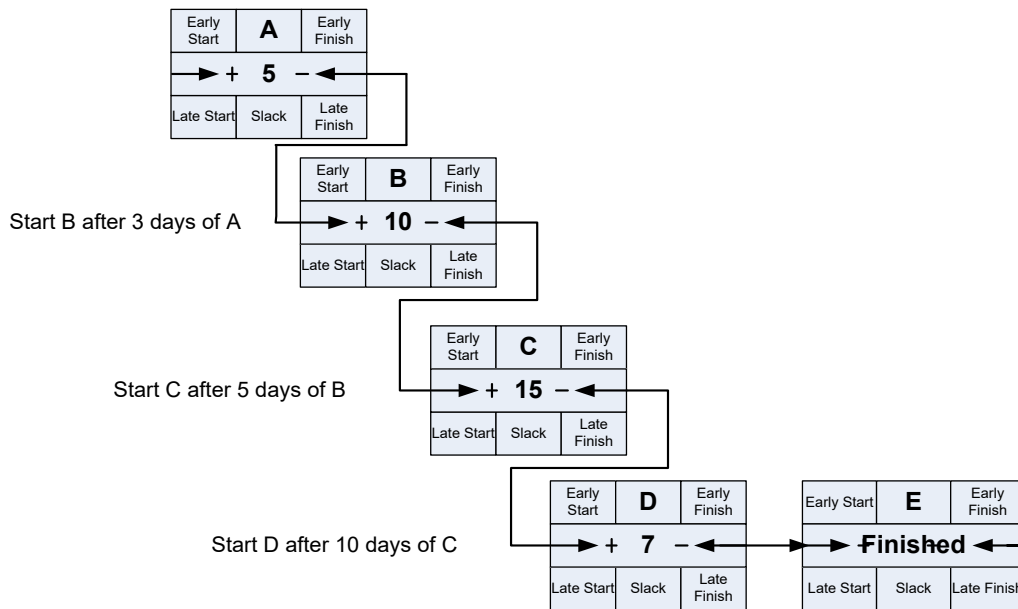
| Early Start | A | Early Finish |
|---|---|---|
| + | 5 | − |
| Late Start | Slack | Late Finish |

Start B after 3 days of A

| Early Start | B | Early Finish |
|---|---|---|
| + | 10 | − |
| Late Start | Slack | Late Finish |

Start C after 5 days of B

| Early Start | C | Early Finish |
|---|---|---|
| + | 15 | − |
| Late Start | Slack | Late Finish |

Start D after 10 days of C

| Early Start | D | Early Finish |
|---|---|---|
| + | 7 | − |
| Late Start | Slack | Late Finish |

| Early Start | E | Early Finish |
|---|---|---|
| | Finished | |
| Late Start | Slack | Late Finish |